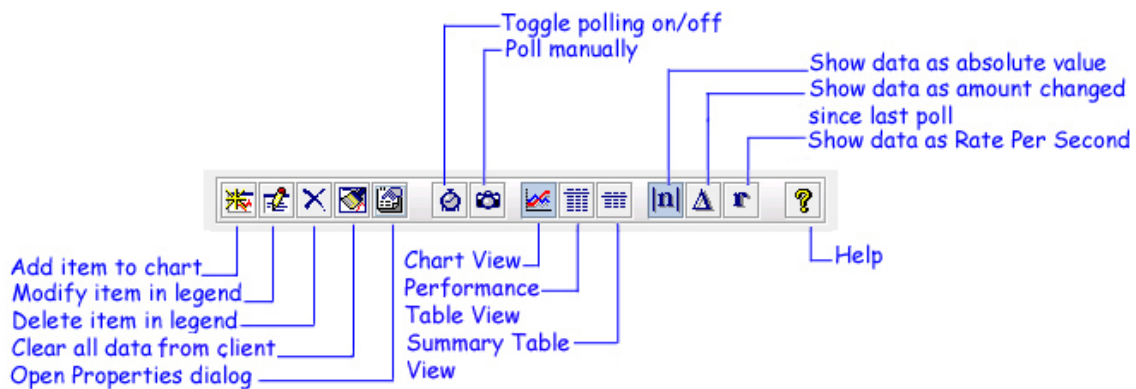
Toggle polling on/off
Poll manually

Show data as absolute value
Show data as amount changed since last poll
Show data as Rate Per Second

Add item to chart
Modify item in legend
Delete item in legend
Clear all data from client
Open Properties dialog

Chart View
Performance Table View
Summary Table View

Help